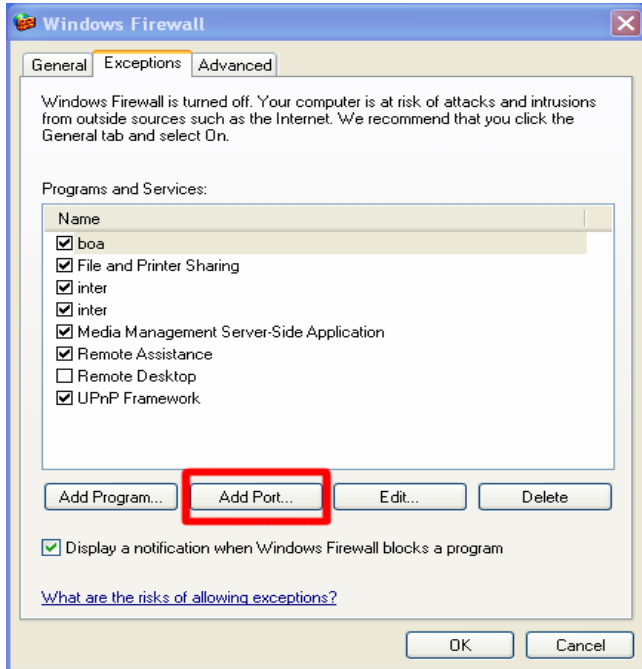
Windows Firewall

General | Exceptions | Advanced

Windows Firewall is turned off. Your computer is at risk of attacks and intrusions from outside sources such as the Internet. We recommend that you click the General tab and select On.

Programs and Services:

| Name |
|---|
| ☑ boa |
| ☑ File and Printer Sharing |
| ☑ inter |
| ☑ inter |
| ☑ Media Management Server-Side Application |
| ☑ Remote Assistance |
| ☐ Remote Desktop |
| ☑ UPnP Framework |

Add Program... | Add Port... | Edit... | Delete

☑ Display a notification when Windows Firewall blocks a program

What are the risks of allowing exceptions?

OK | Cancel